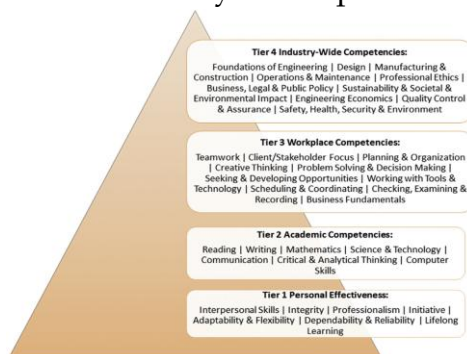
Tier 4 Industry-Wide Competencies:
Foundations of Engineering | Design | Manufacturing & Construction | Operations & Maintenance | Professional Ethics | Business, Legal & Public Policy | Sustainability & Societal & Environmental Impact | Engineering Economics | Quality Control & Assurance | Safety, Health, Security & Environment

Tier 3 Workplace Competencies:
Teamwork | Client/Stakeholder Focus | Planning & Organization | Creative Thinking | Problem Solving & Decision Making | Seeking & Developing Opportunities | Working with Tools & Technology | Scheduling & Coordinating | Checking, Examining & Recording | Business Fundamentals

Tier 2 Academic Competencies:
Reading | Writing | Mathematics | Science & Technology | Communication | Critical & Analytical Thinking | Computer Skills

Tier 1 Personal Effectiveness:
Interpersonal Skills | Integrity | Professionalism | Initiative | Adaptability & Flexibility | Dependability & Reliability | Lifelong Learning